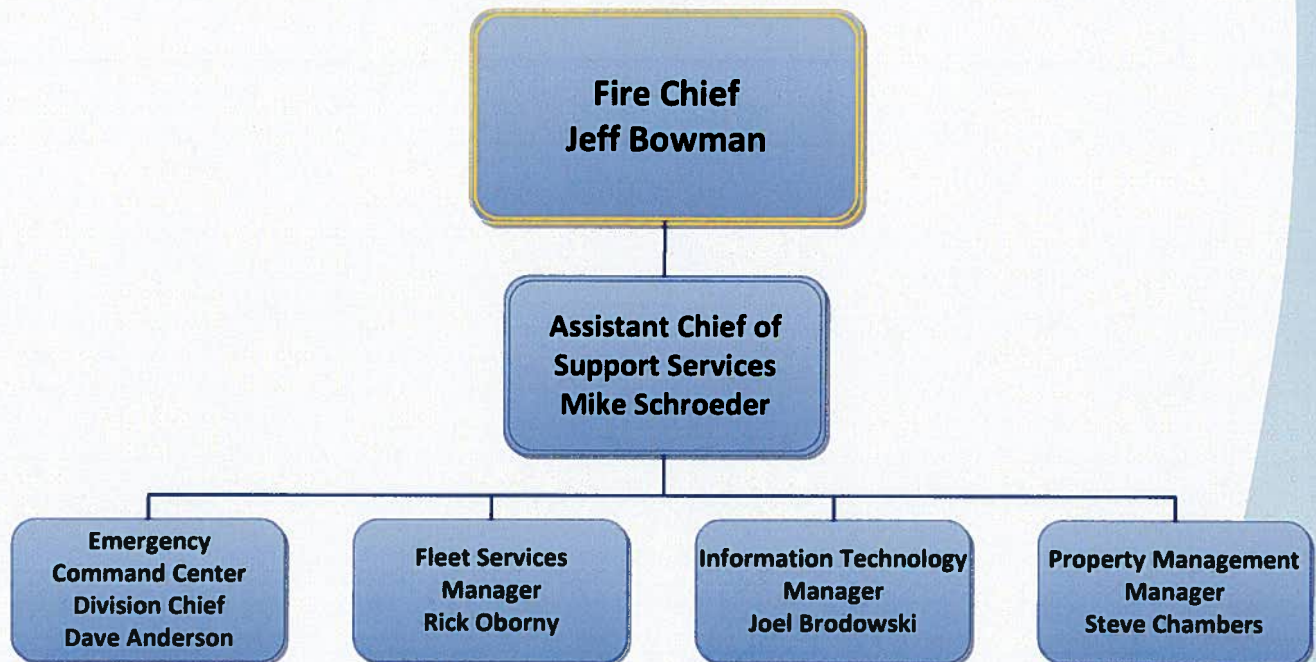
Fire Chief
Jeff Bowman

Assistant Chief of
Support Services
Mike Schroeder

Emergency
Command Center
Division Chief
Dave Anderson

Fleet Services
Manager
Rick Oborny

Information Technology
Manager
Joel Brodowski

Property Management
Manager
Steve Chambers